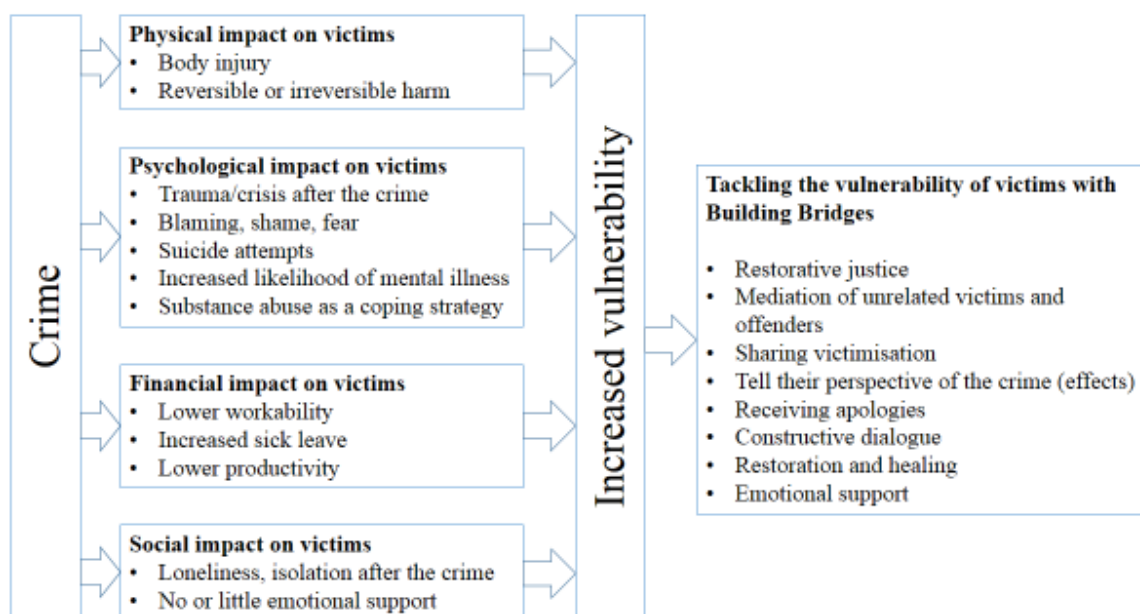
Crime

Physical impact on victims
• Body injury
• Reversible or irreversible harm

Psychological impact on victims
• Trauma/crisis after the crime
• Blaming, shame, fear
• Suicide attempts
• Increased likelihood of mental illness
• Substance abuse as a coping strategy

Financial impact on victims
• Lower workability
• Increased sick leave
• Lower productivity

Social impact on victims
• Loneliness, isolation after the crime
• No or little emotional support

Increased vulnerability

Tackling the vulnerability of victims with Building Bridges

• Restorative justice
• Mediation of unrelated victims and offenders
• Sharing victimisation
• Tell their perspective of the crime (effects)
• Receiving apologies
• Constructive dialogue
• Restoration and healing
• Emotional support